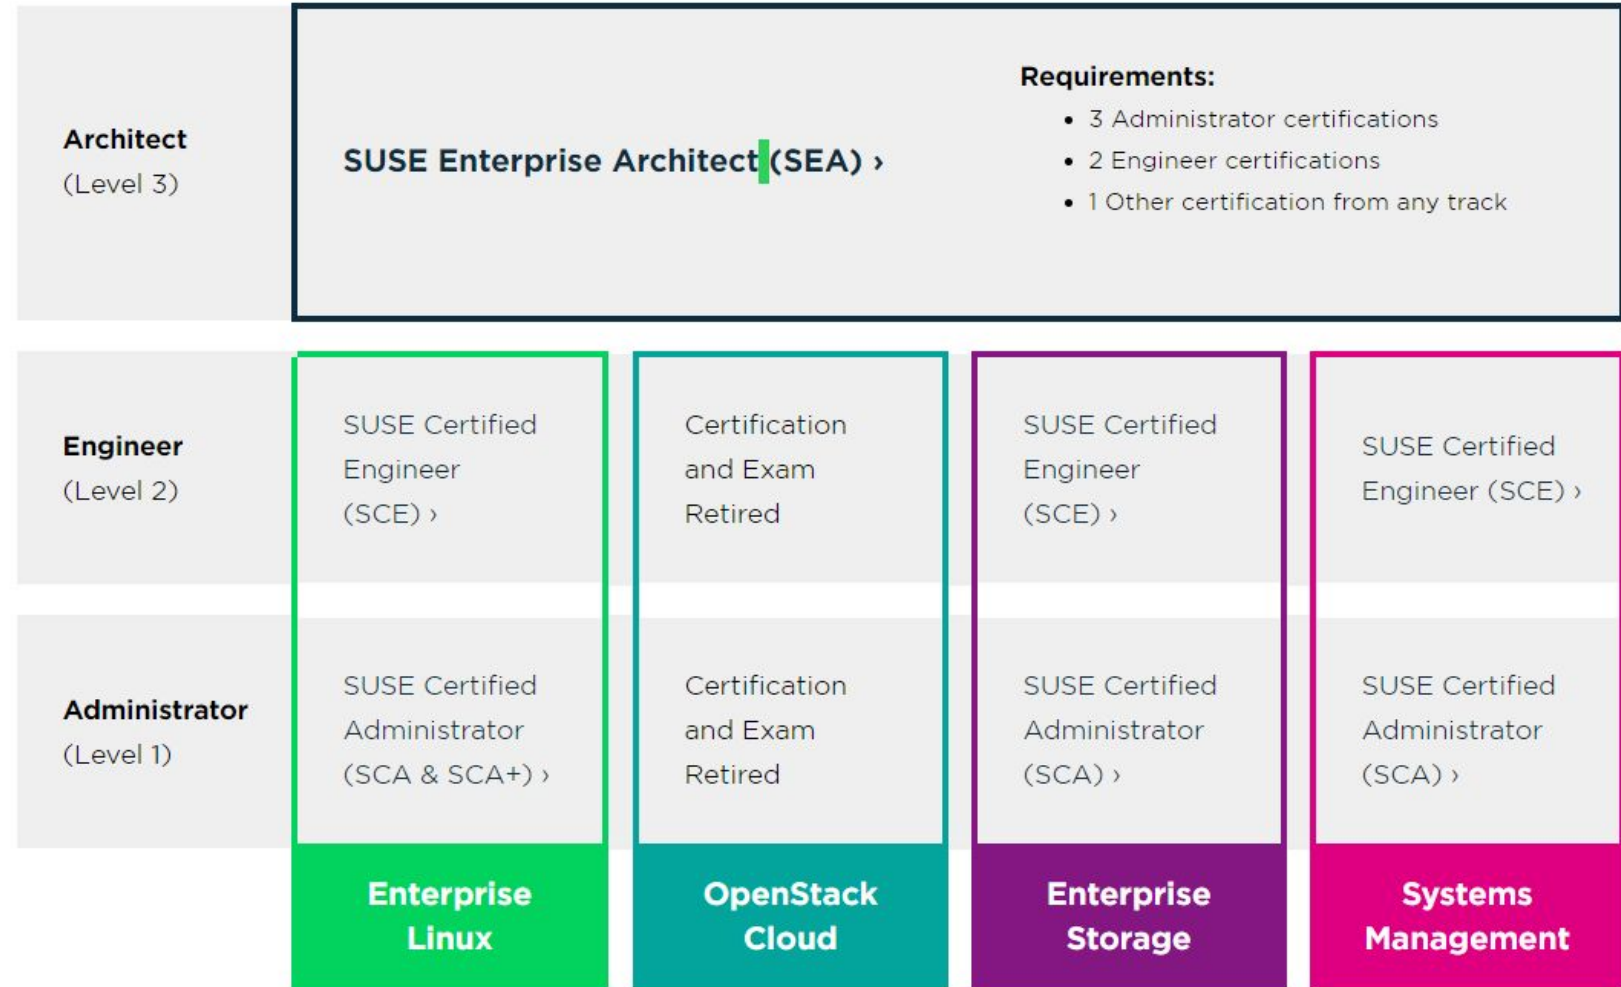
Architect
(Level 3)

SUSE Enterprise Architect (SEA) ›

Requirements:
• 3 Administrator certifications
• 2 Engineer certifications
• 1 Other certification from any track

| | | | | |
|---|---|---|---|---|
| Engineer (Level 2) | SUSE Certified Engineer (SCE) › | Certification and Exam Retired | SUSE Certified Engineer (SCE) › | SUSE Certified Engineer (SCE) › |
| Administrator (Level 1) | SUSE Certified Administrator (SCA & SCA+) › | Certification and Exam Retired | SUSE Certified Administrator (SCA) › | SUSE Certified Administrator (SCA) › |
| | Enterprise Linux | OpenStack Cloud | Enterprise Storage | Systems Management |